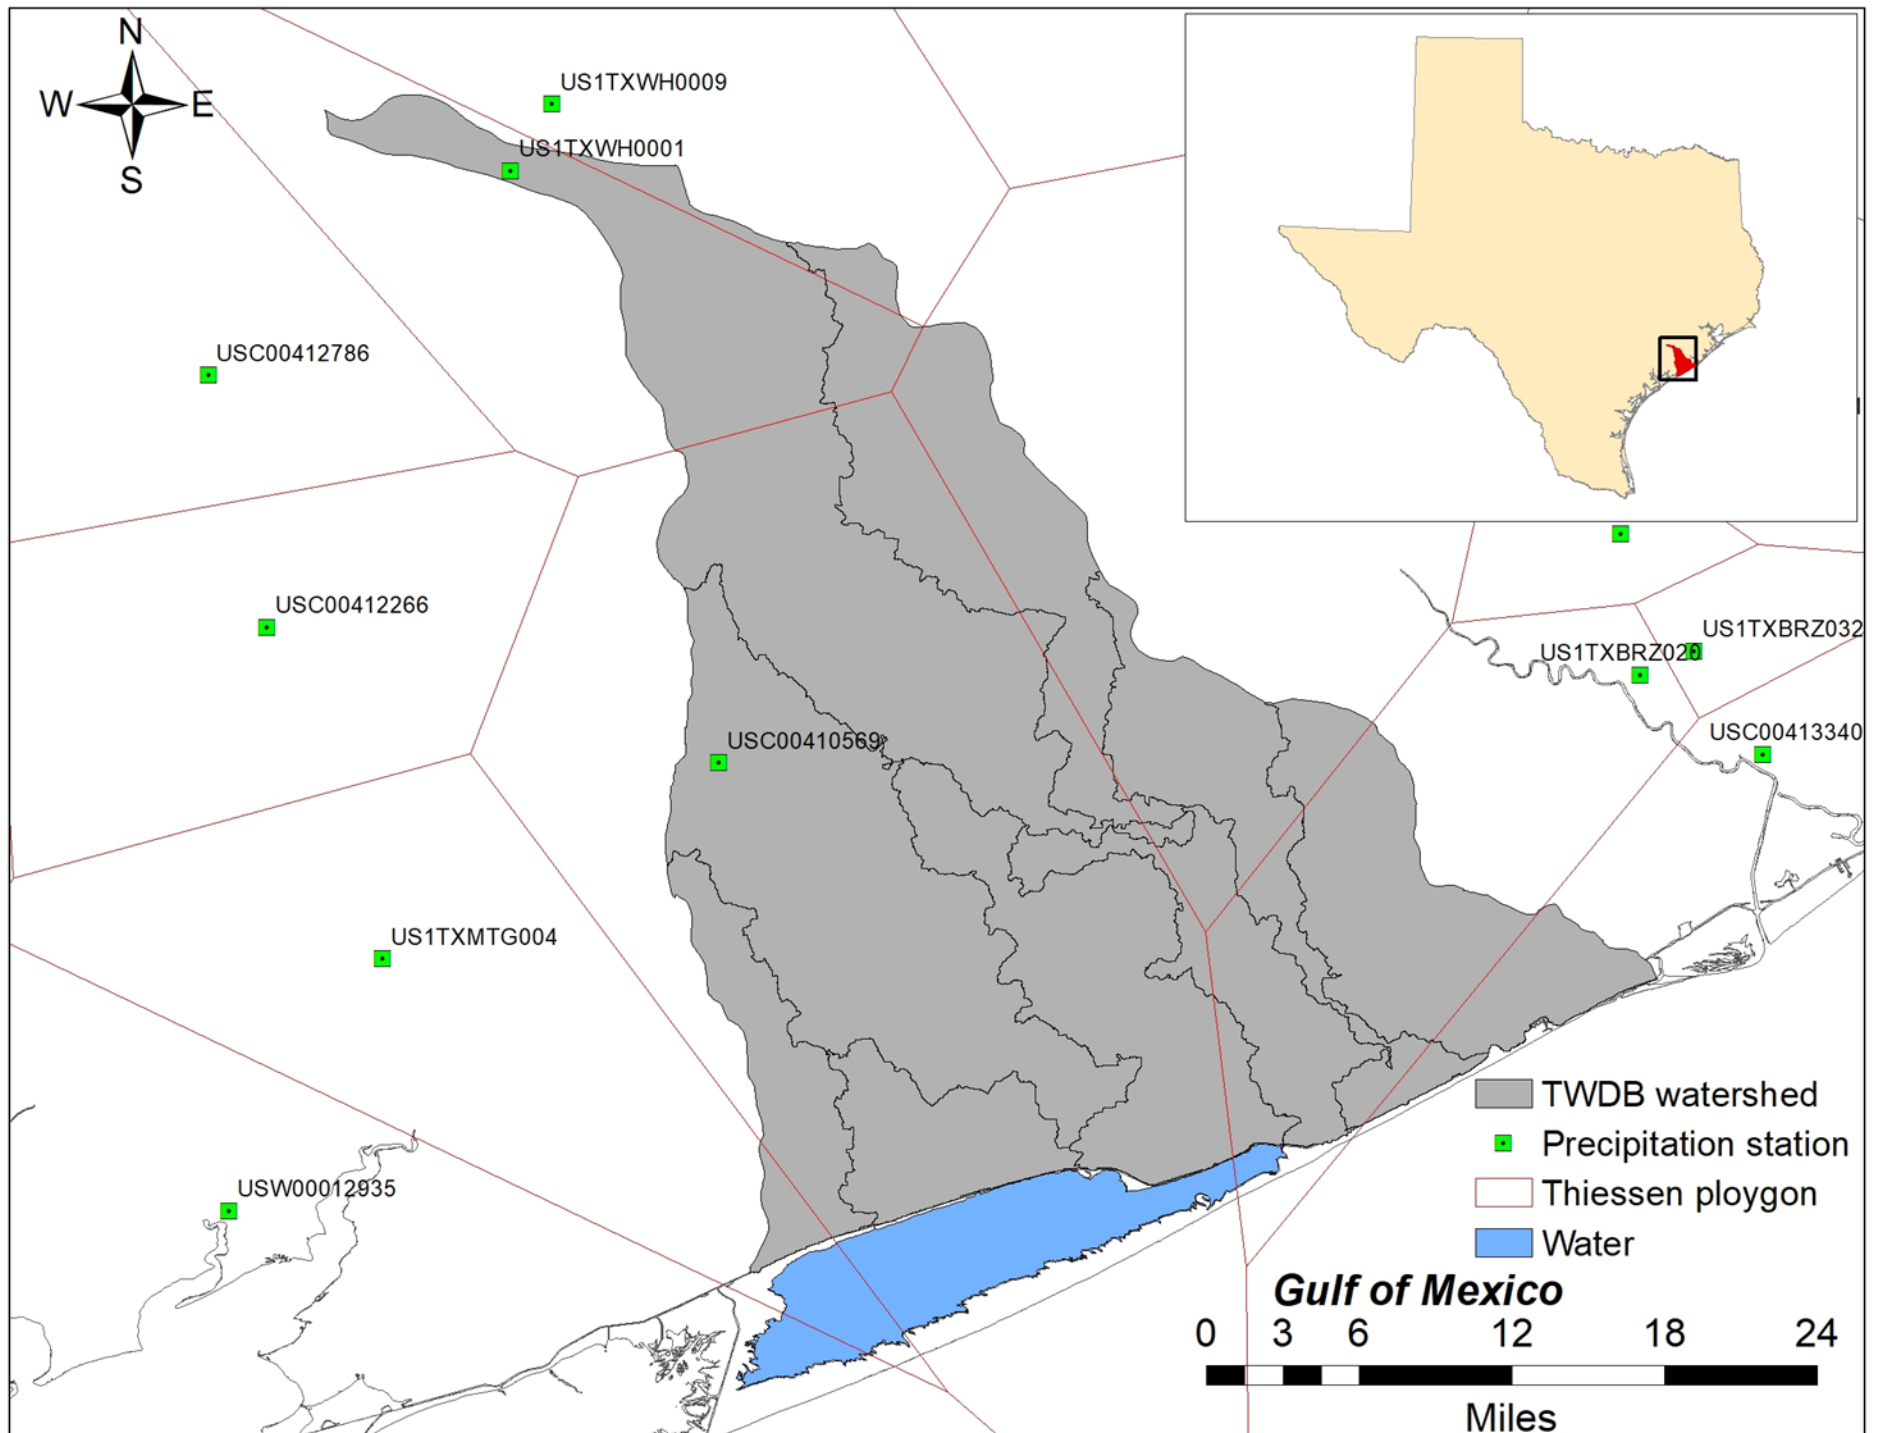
N
W
E
S

US1TXWH0009
US1TXWH0001
USC00412786
USC00412266
USC00410569
US1TXMTG004
USW00012935
US1TXBRZ032
US1TXBRZ020
USC00413340

TWDB watershed
Precipitation station
Thiessen ploygon
Water

Gulf of Mexico

0 3 6 12 18 24
Miles